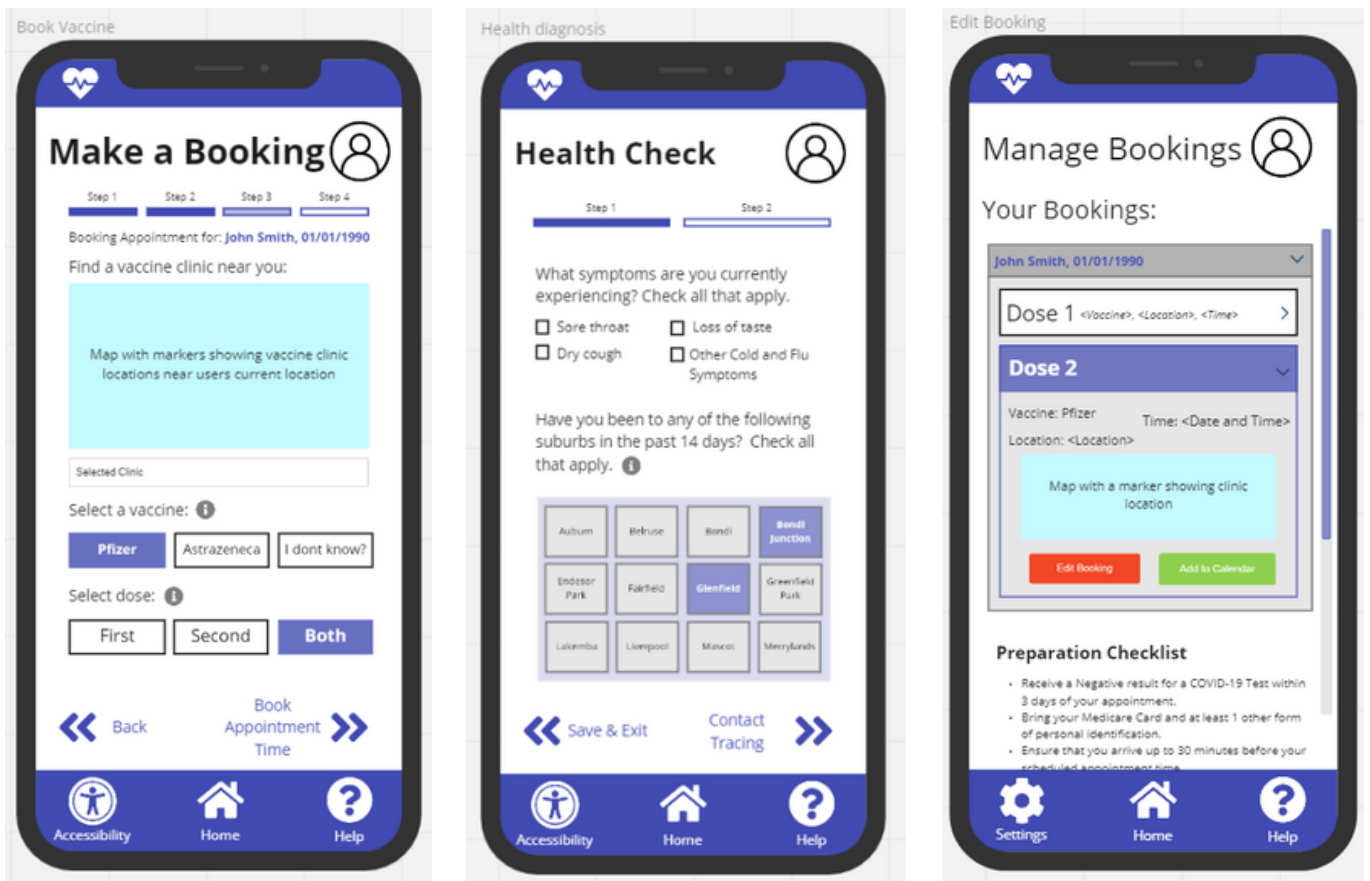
Book Vaccine

Make a Booking

Step 1 Step 2 Step 3 Step 4

Booking Appointment for: John Smith, 01/01/1990

Find a vaccine clinic near you:

Map with markers showing vaccine clinic locations near users current location

Selected Clinic

Select a vaccine:

Pfizer Astrazeneca I dont know?

Select dose:

First Second Both

Back

Book Appointment Time

Accessibility Home Help

Health diagnosis

Health Check

Step 1 Step 2

What symptoms are you currently experiencing? Check all that apply.

Sore throat
Loss of taste
Dry cough
Other Cold and Flu Symptoms

Have you been to any of the following suburbs in the past 14 days? Check all that apply.

| Auburn | Belruse | Bondi | Bondi Junction |
|---|---|---|---|
| Endesor Park | Fairfield | Glenfield | Greenfield Park |
| Lakemba | Liverpool | Mascot | Merrylands |

Save & Exit

Contact Tracing

Accessibility Home Help

Edit Booking

Manage Bookings

Your Bookings:

John Smith, 01/01/1990

Dose 1 <Vaccine>, <Location>, <Time>

Dose 2

Vaccine: Pfizer
Time: <Date and Time>
Location: <Location>

Map with a marker showing clinic location

Edit Booking
Add to Calendar

Preparation Checklist

• Receive a Negative result for a COVID-19 Test within 3 days of your appointment.
• Bring your Medicare Card and at least 1 other form of personal identification.
• Ensure that you arrive up to 30 minutes before your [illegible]

Settings Home Help